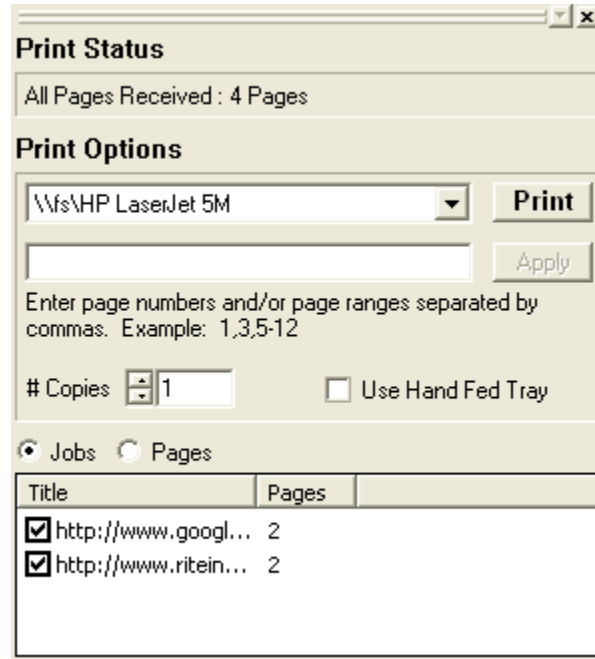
Print Status

All Pages Received : 4 Pages

Print Options

\\fs\HP LaserJet 5M

Print

Apply

Enter page numbers and/or page ranges separated by commas. Example: 1,3,5-12

# Copies 1

Use Hand Fed Tray

Jobs Pages

| Title | Pages |
|---|---|
| http://www.googl... | 2 |
| http://www.ritein... | 2 |